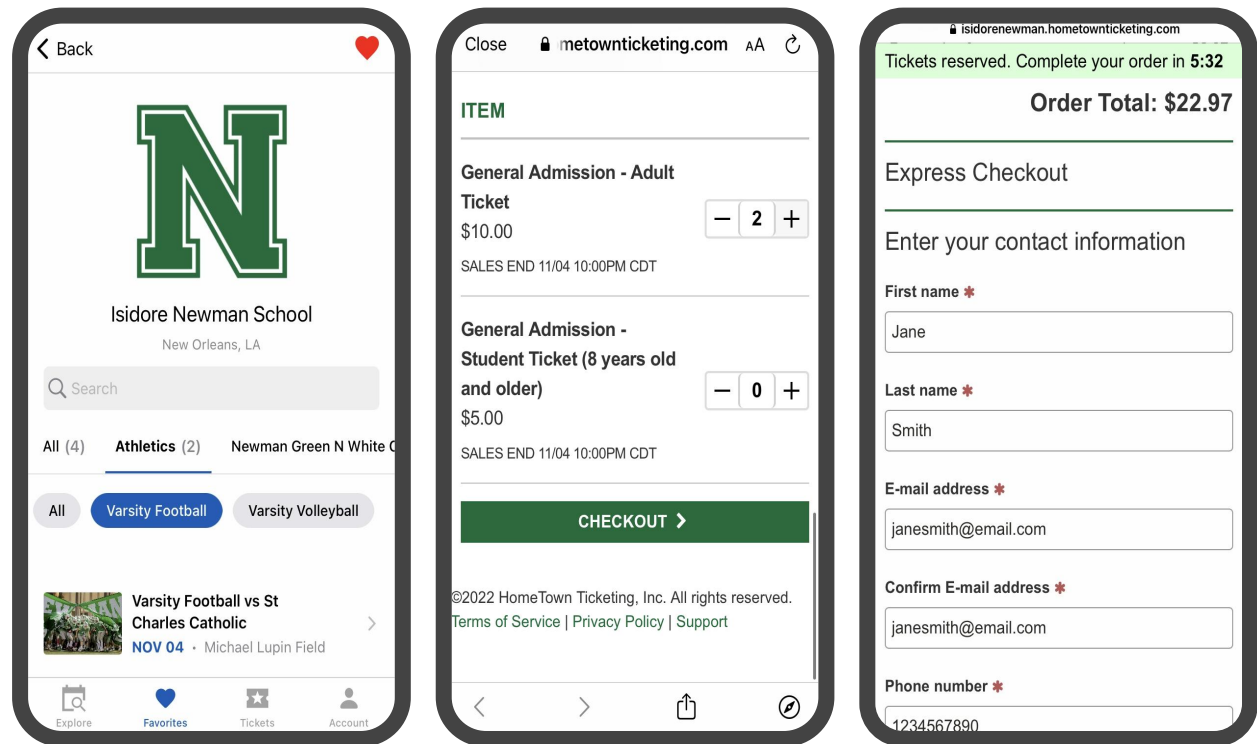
Back

N

Isidore Newman School

New Orleans, LA

Search

All (4) Athletics (2) Newman Green N White C

All Varsity Football Varsity Volleyball

Varsity Football vs St Charles Catholic

NOV 04 · Michael Lupin Field

Explore Favorites Tickets Account

Close metownticketing.com AA

ITEM

General Admission - Adult Ticket

$10.00

SALES END 11/04 10:00PM CDT

2

General Admission - Student Ticket (8 years old and older)

$5.00

SALES END 11/04 10:00PM CDT

0

CHECKOUT

©2022 HomeTown Ticketing, Inc. All rights reserved.

Terms of Service | Privacy Policy | Support

isidorenewman.hometownticketing.com

Tickets reserved. Complete your order in 5:32

Order Total: $22.97

Express Checkout

Enter your contact information

First name *

Jane

Last name *

Smith

E-mail address *

janesmith@email.com

Confirm E-mail address *

janesmith@email.com

Phone number *

1234567890